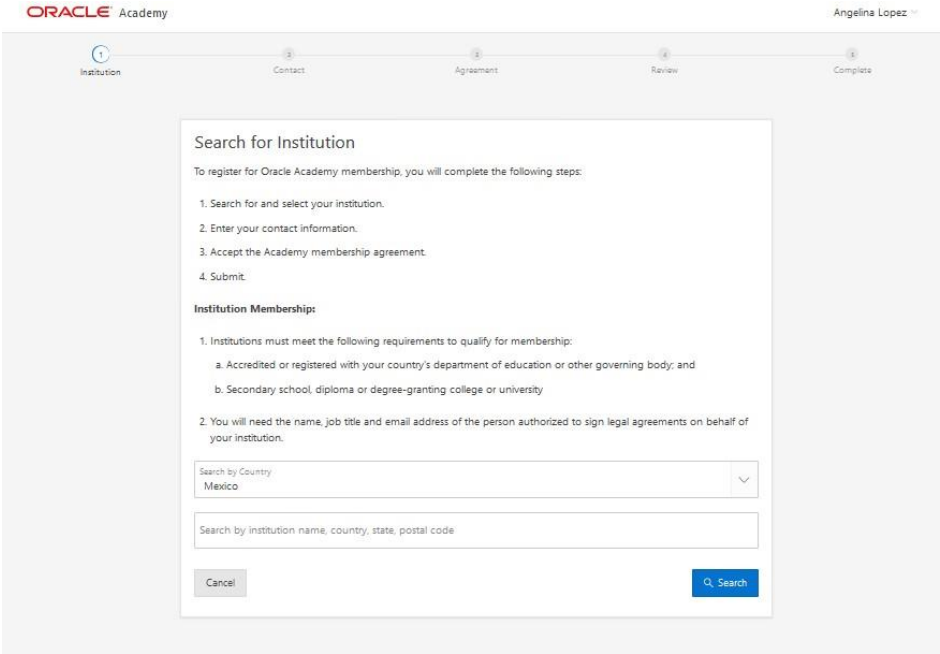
ORACLE Academy

Angelina Lopez

1
Institution

2
Contact

3
Agreement

4
Review

5
Complete

Search for Institution

To register for Oracle Academy membership, you will complete the following steps:

1. Search for and select your institution.

2. Enter your contact information.

3. Accept the Academy membership agreement.

4. Submit.

Institution Membership:

1. Institutions must meet the following requirements to qualify for membership:

a. Accredited or registered with your country's department of education or other governing body; and

b. Secondary school, diploma or degree-granting college or university

2. You will need the name, job title and email address of the person authorized to sign legal agreements on behalf of your institution.

Search by Country
Mexico

Search by institution name, country, state, postal code

Cancel

Search